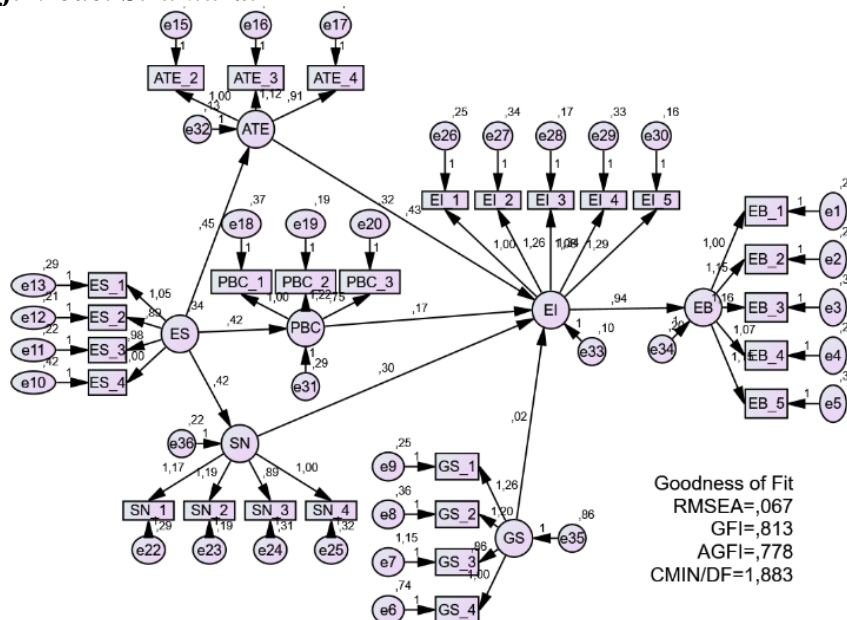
e15 e16 e17
1 1 1
ATE_2 ATE_3 ATE_4
1,00 1,12 ,91
,13
e32 1 ATE

,25 ,34 ,17 ,33 ,16
e26 e27 e28 e29 e30
1 1 1 1 1
EI_1 EI_2 EI_3 EI_4 EI_5

,32
,43

,45
,37 ,19
e18 e19 e20
1 1 1
PBC_1 PBC_2 PBC_3
1,00 1,22 ,75

,29
e13 1 ES_1
,21 1,05
e12 1 ES_2 ,89
,22 ,34
e11 1 ES_3 ,98
,42 1,00
e10 1 ES_4

ES ,42 PBC ,17
1 ,29
e31

1,00 1,26 1,08 1,29
,94
EI EB
1 ,10
e33

e34

,42 ,30

,22
e36 1 SN
1,17 1,19 ,89 1,00
SN_1 SN_2 SN_3 SN_4
,29 ,19 ,31 ,32
e22 e23 e24 e25

,02
,25
e9 1 GS_1
,36 1,26
e8 1 GS_2 1,20
1,15 GS 1 e35
e7 1 GS_3 ,86
,86 1,00
,74
e6 1 GS_4

1,00 EB_1 1 e1
1,15 EB_2 1 e2
,16 EB_3 1 e3
1,07 EB_4 1 e4
1,15 EB_5 1 e5

Goodness of Fit
RMSEA=,067
GFI=,813
AGFI=,778
CMIN/DF=1,883